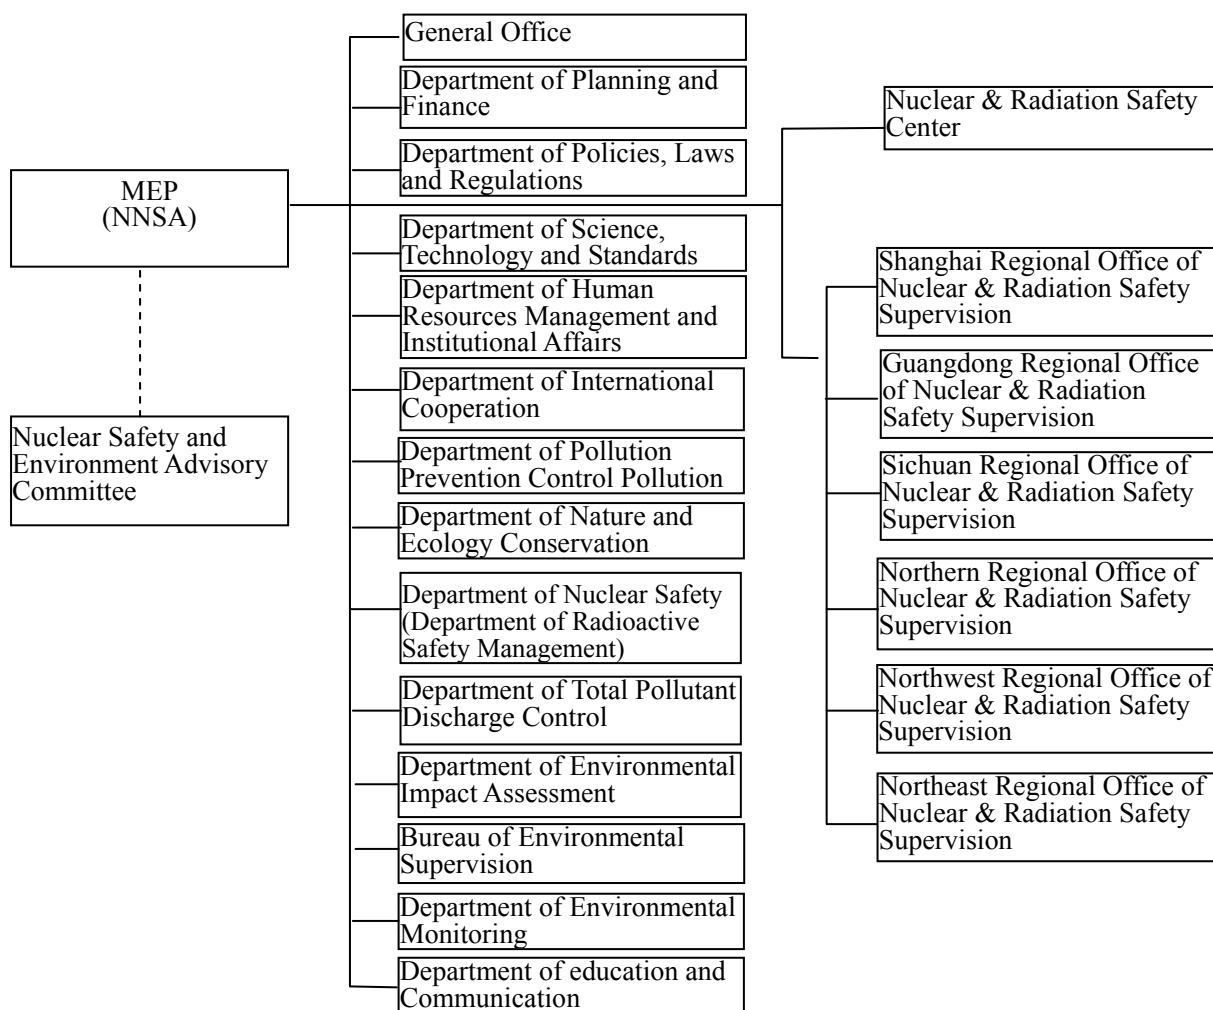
MEP
(NNSA)

Nuclear Safety and Environment Advisory Committee

General Office

Department of Planning and Finance

Department of Policies, Laws and Regulations

Department of Science, Technology and Standards

Department of Human Resources Management and Institutional Affairs

Department of International Cooperation

Department of Pollution Prevention Control Pollution

Department of Nature and Ecology Conservation

Department of Nuclear Safety (Department of Radioactive Safety Management)

Department of Total Pollutant Discharge Control

Department of Environmental Impact Assessment

Bureau of Environmental Supervision

Department of Environmental Monitoring

Department of education and Communication

Nuclear & Radiation Safety Center

Shanghai Regional Office of Nuclear & Radiation Safety Supervision

Guangdong Regional Office of Nuclear & Radiation Safety Supervision

Sichuan Regional Office of Nuclear & Radiation Safety Supervision

Northern Regional Office of Nuclear & Radiation Safety Supervision

Northwest Regional Office of Nuclear & Radiation Safety Supervision

Northeast Regional Office of Nuclear & Radiation Safety Supervision